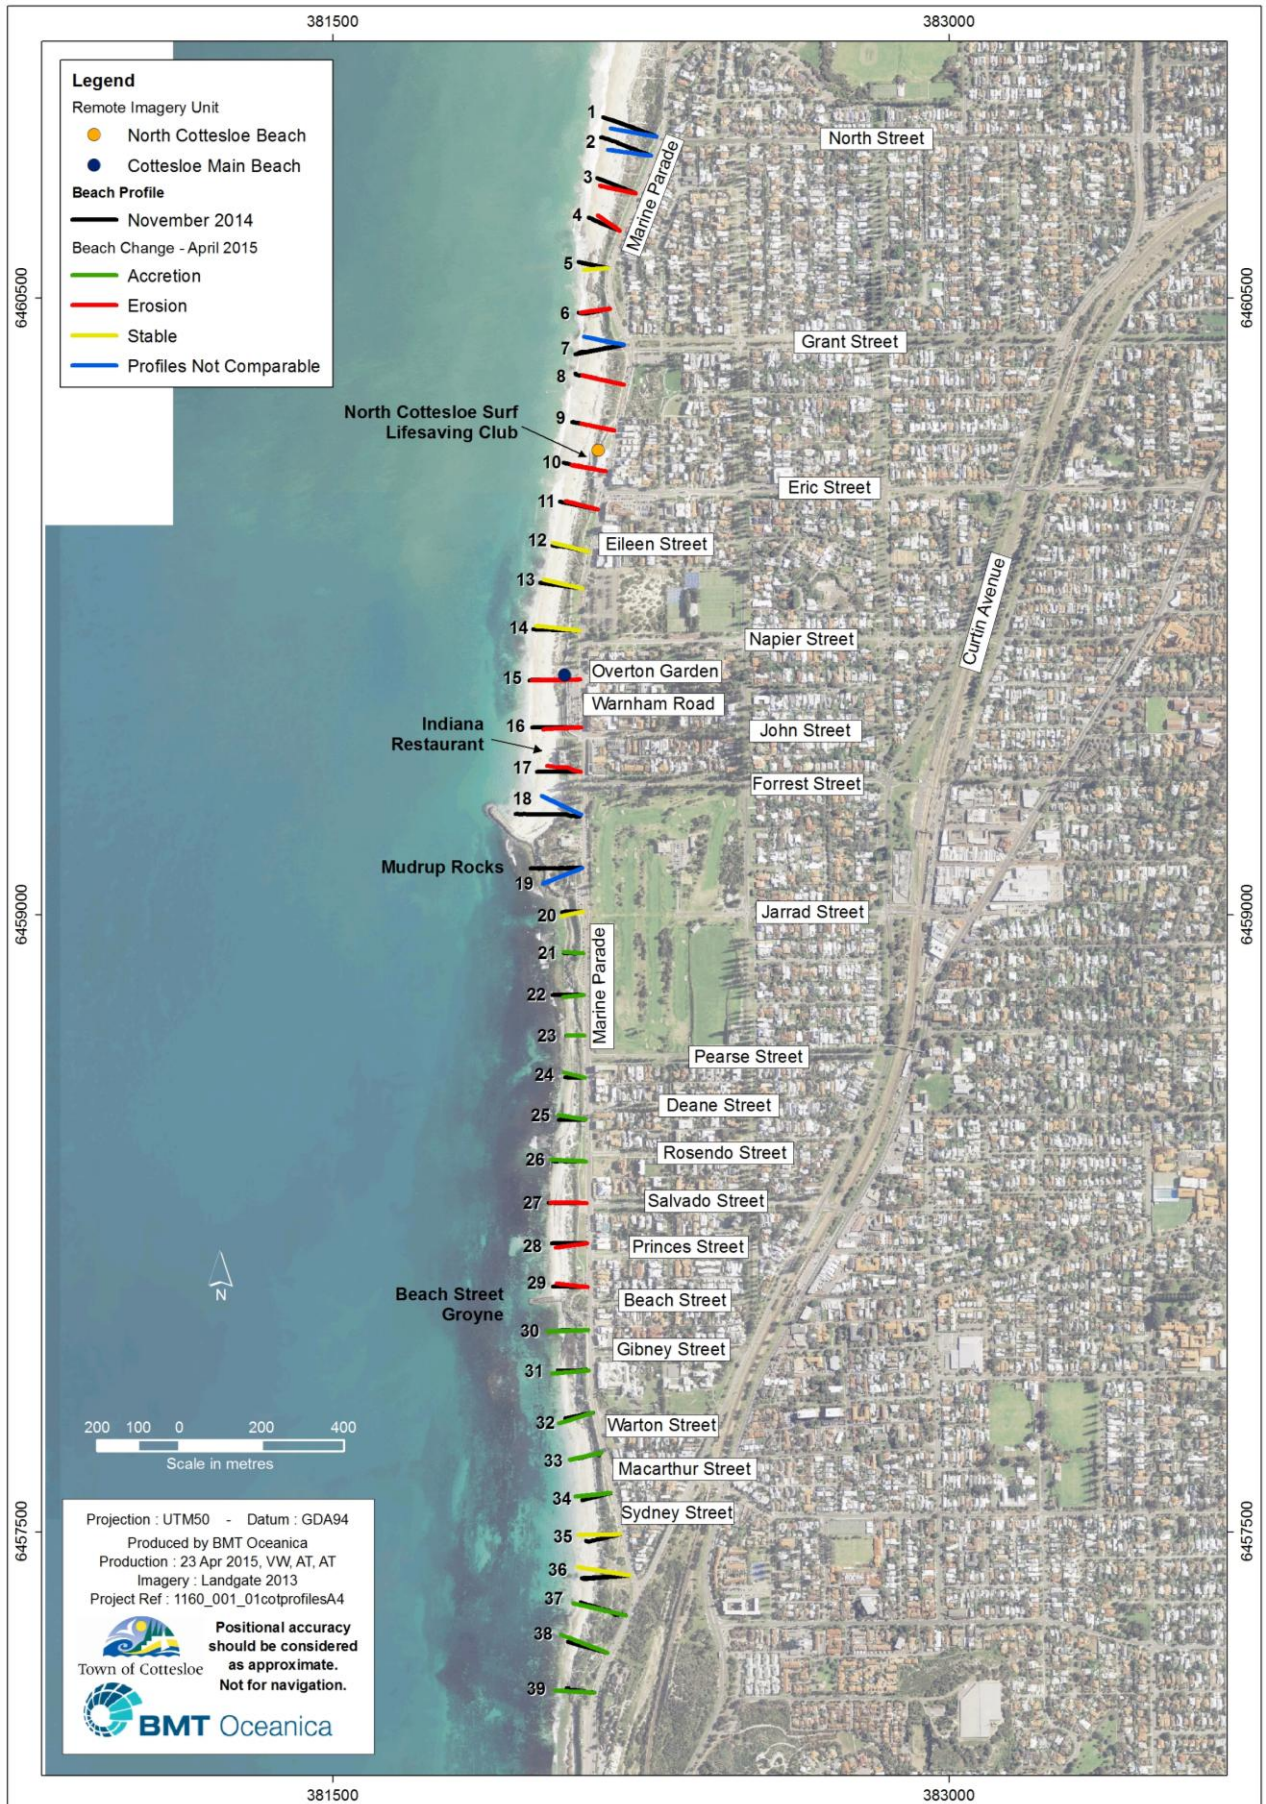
381500

383000

Legend
Remote Imagery Unit
North Cottesloe Beach
Cottesloe Main Beach
Beach Profile
November 2014
Beach Change - April 2015
Accretion
Erosion
Stable
Profiles Not Comparable

6460500

6460500

1
2
3
4
5
6
7
8
9
10
11
12
13
14
15
16
17
18
19
20
21
22
23
24
25
26
27
28
29
30
31
32
33
34
35
36
37
38
39

Marine Parade
North Street
Grant Street
North Cottesloe Surf Lifesaving Club
Eric Street
Eileen Street
Curtin Avenue
Napier Street
Overton Garden
Warnham Road
John Street
Indiana Restaurant
Forrest Street
Mudrup Rocks

6459000

6459000

Jarrad Street
Marine Parade
Pearse Street
Deane Street
Rosendo Street
Salvado Street
Princes Street
N
Beach Street Groyne
Beach Street
Gibney Street
Warton Street
Macarthur Street
Sydney Street

200 100 0 200 400
Scale in metres

6457500

6457500

Projection : UTM50 - Datum : GDA94
Produced by BMT Oceanica
Production : 23 Apr 2015, VW, AT, AT
Imagery : Landgate 2013
Project Ref : 1160_001_01cotprofilesA4
Town of Cottesloe
Positional accuracy should be considered as approximate. Not for navigation.
BMT Oceanica

381500

383000